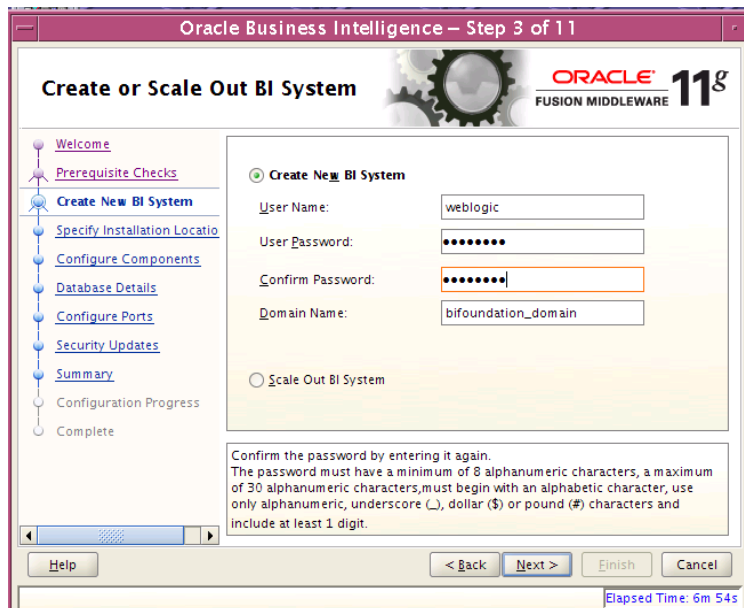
Oracle Business Intelligence – Step 3 of 11

Create or Scale Out BI System

ORACLE FUSION MIDDLEWARE 11g

Welcome
Prerequisite Checks
Create New BI System
Specify Installation Locatio
Configure Components
Database Details
Configure Ports
Security Updates
Summary
Configuration Progress
Complete

Create New BI System

User Name: weblogic
User Password: ••••••••
Confirm Password: ••••••••
Domain Name: bifoundation_domain

Scale Out BI System

Confirm the password by entering it again.
The password must have a minimum of 8 alphanumeric characters, a maximum of 30 alphanumeric characters,must begin with an alphabetic character, use only alphanumeric, underscore (_), dollar ($) or pound (#) characters and include at least 1 digit.

Help
< Back
Next >
Finish
Cancel

Elapsed Time: 6m 54s